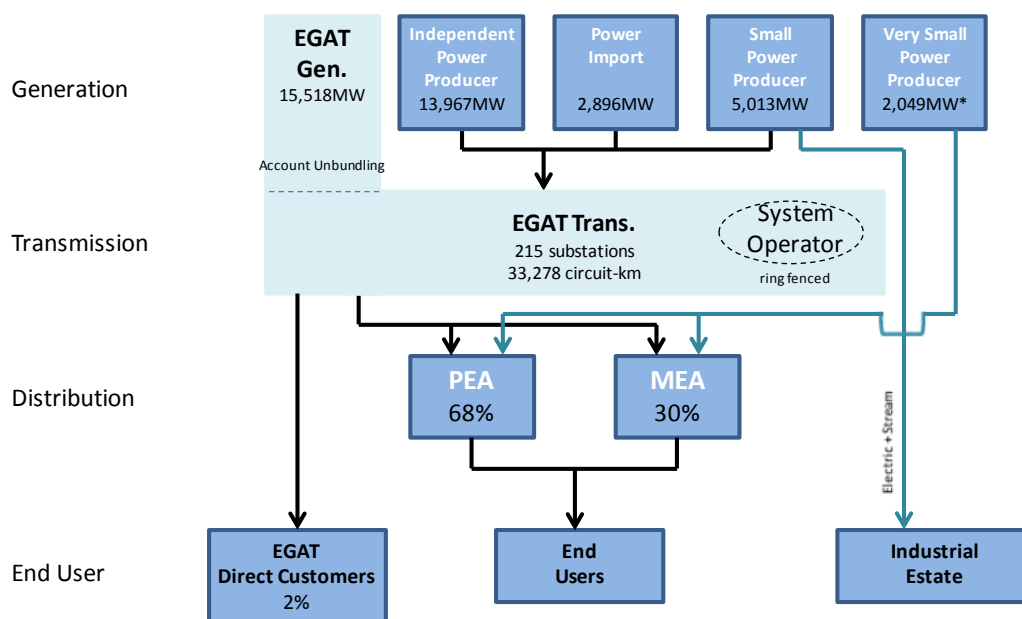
Generation

EGAT Gen.
15,518MW

Independent Power Producer
13,967MW

Power Import
2,896MW

Small Power Producer
5,013MW

Very Small Power Producer
2,049MW*

Account Unbundling

Transmission

EGAT Trans.
215 substations
33,278 circuit-km

System Operator
ring fenced

Distribution

PEA
68%

MEA
30%

Electric + Stream

End User

EGAT Direct Customers
2%

End Users

Industrial Estate